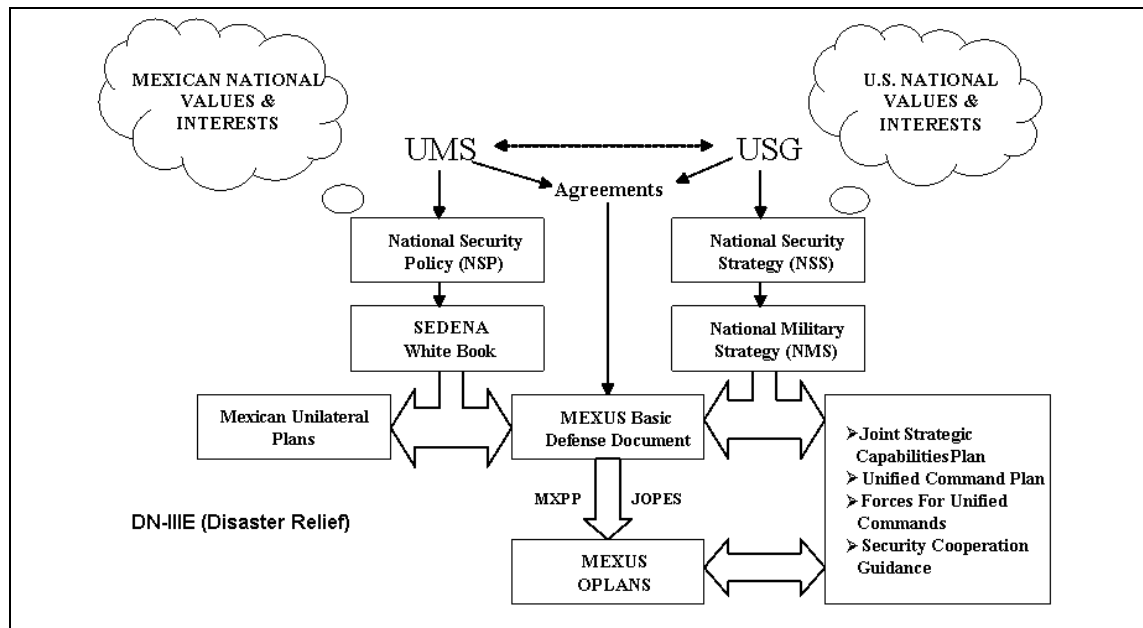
MEXICAN NATIONAL VALUES & INTERESTS

U.S. NATIONAL VALUES & INTERESTS

UMS

USG

Agreements

National Security Policy (NSP)

National Security Strategy (NSS)

SEDENA White Book

National Military Strategy (NMS)

Mexican Unilateral Plans

MEXUS Basic Defense Document

➢Joint Strategic CapabilitiesPlan
➢ Unified Command Plan
➢Forces For Unified Commands
➢ Security Cooperation Guidance

MXPP

JOPES

DN-IIIE (Disaster Relief)

MEXUS OPLANS